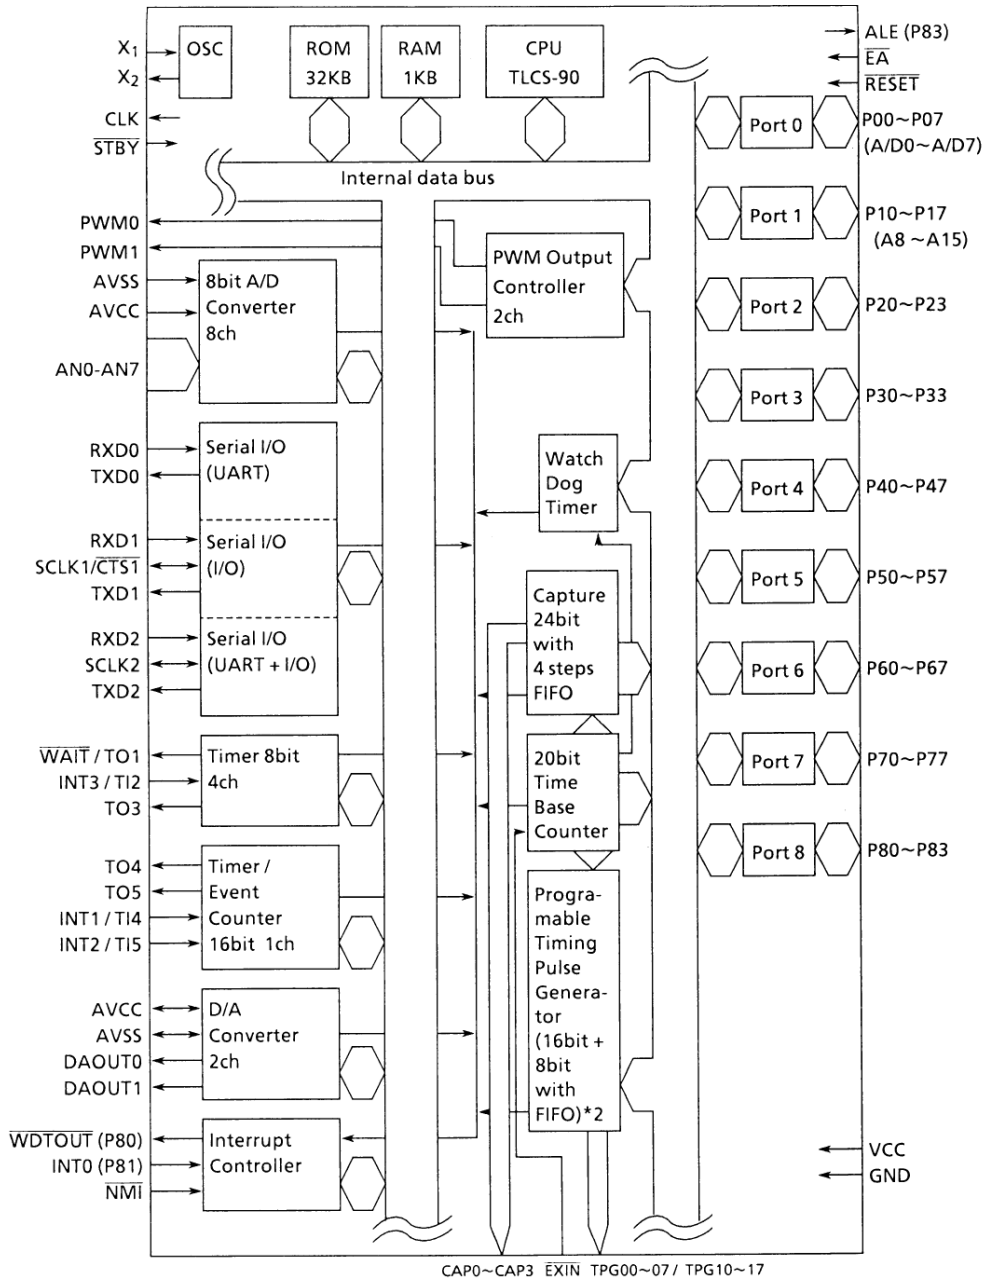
$X_1$
$X_2$
CLK
$\overline{STBY}$
OSC
ROM 32KB
RAM 1KB
CPU TLCS-90
ALE (P83)
$\overline{EA}$
$\overline{RESET}$
Internal data bus
Port 0
P00~P07 (A/D0~A/D7)
Port 1
P10~P17 (A8~A15)
Port 2
P20~P23
Port 3
P30~P33
Port 4
P40~P47
Port 5
P50~P57
Port 6
P60~P67
Port 7
P70~P77
Port 8
P80~P83
PWM0
PWM1
AVSS
AVCC
AN0-AN7
8bit A/D Converter 8ch
PWM Output Controller 2ch
RXD0
TXD0
Serial I/O (UART)
Watch Dog Timer
RXD1
SCLK1/$\overline{CTS1}$
TXD1
Serial I/O (I/O)
RXD2
SCLK2
TXD2
Serial I/O (UART + I/O)
Capture 24bit with 4 steps FIFO
$\overline{WAIT}$ / TO1
INT3 / TI2
TO3
Timer 8bit 4ch
20bit Time Base Counter
TO4
TO5
INT1 / TI4
INT2 / TI5
Timer / Event Counter 16bit 1ch
Programable Timing Pulse Generator (16bit + 8bit with FIFO)*2
AVCC
AVSS
DAOUT0
DAOUT1
D/A Converter 2ch
$\overline{WDTOUT}$ (P80)
INT0 (P81)
$\overline{NMI}$
Interrupt Controller
VCC
GND
CAP0~CAP3 $\overline{EXIN}$ TPG00~07 / TPG10~17